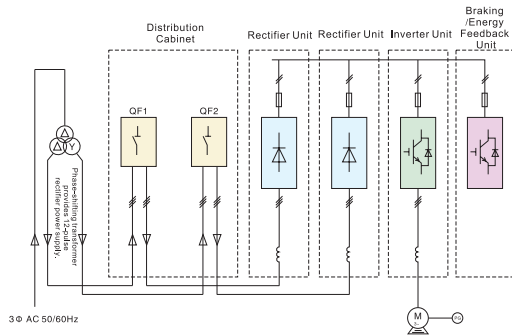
Distribution Cabinet

Rectifier Unit

Rectifier Unit

Inverter Unit

Braking /Energy Feedback Unit

QF1

QF2

Phase-shifting transformer provides 12-pulse rectifier power supply.

3Φ AC 50/60Hz

M

PG